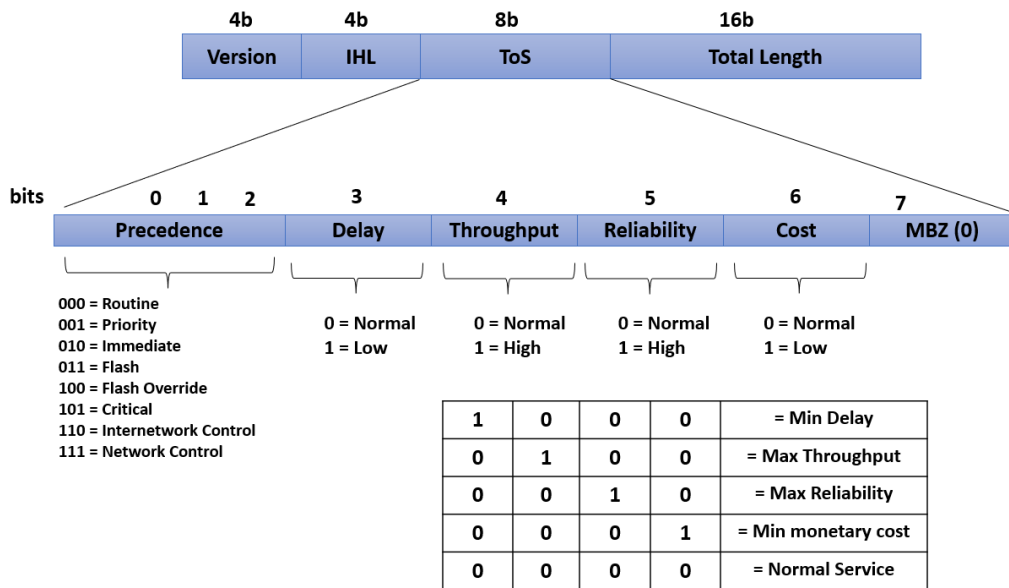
| 4b | 4b | 8b | 16b |
|---|---|---|---|
| Version | IHL | ToS | Total Length |

bits

| 0 1 2 | 3 | 4 | 5 | 6 | 7 |
|---|---|---|---|---|---|
| Precedence | Delay | Throughput | Reliability | Cost | MBZ (0) |

000 = Routine
001 = Priority
010 = Immediate
011 = Flash
100 = Flash Override
101 = Critical
110 = Internetwork Control
111 = Network Control

0 = Normal
1 = Low

0 = Normal
1 = High

0 = Normal
1 = High

0 = Normal
1 = Low

| | | | | |
|---|---|---|---|---|
| 1 | 0 | 0 | 0 | = Min Delay |
| 0 | 1 | 0 | 0 | = Max Throughput |
| 0 | 0 | 1 | 0 | = Max Reliability |
| 0 | 0 | 0 | 1 | = Min monetary cost |
| 0 | 0 | 0 | 0 | = Normal Service |